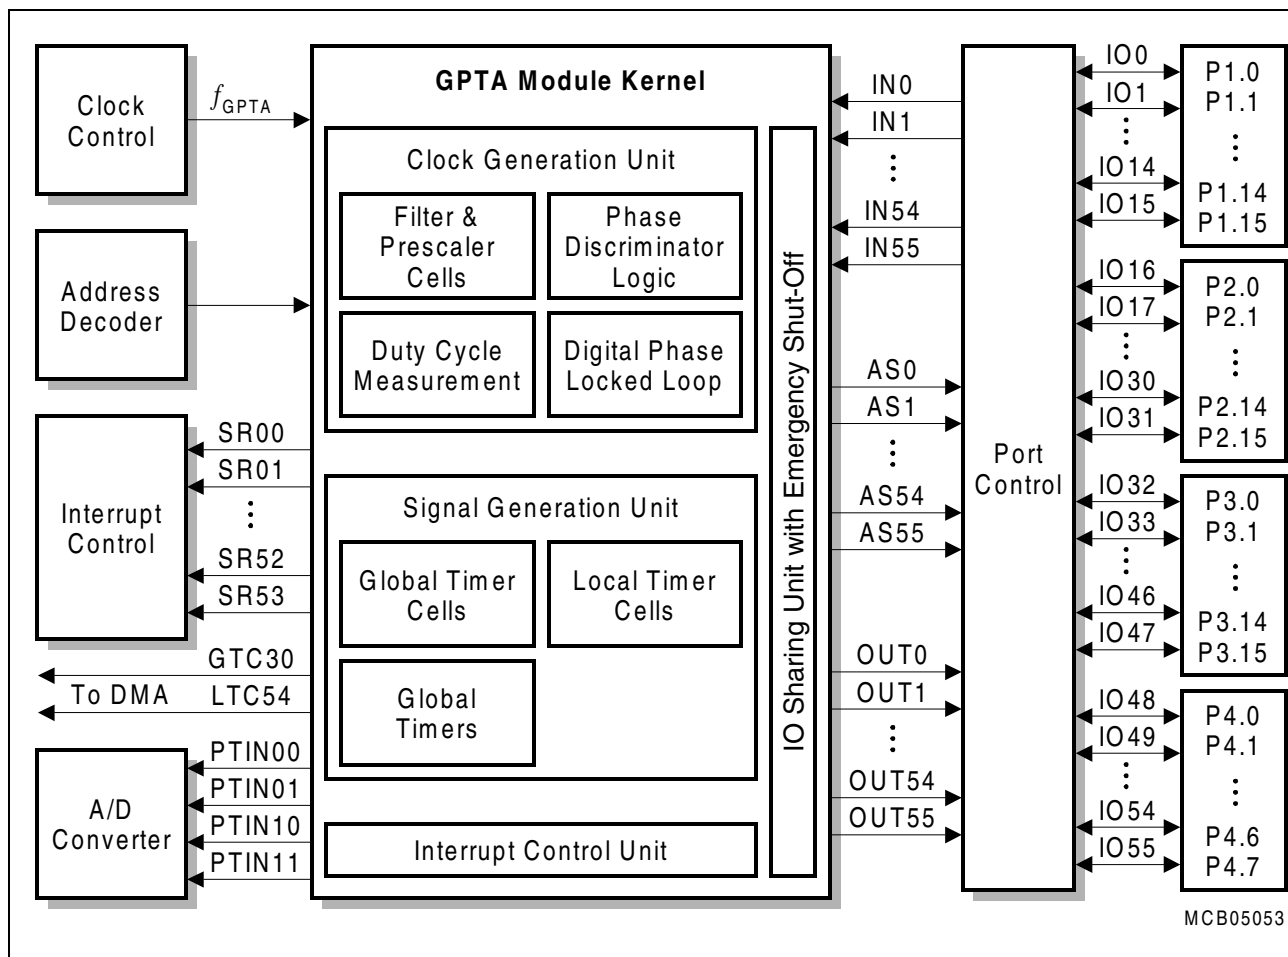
Clock Control

$f_{GPTA}$

Address Decoder

Interrupt Control

SR00
SR01
⋮
SR52
SR53

GTC30
To DMA
LTC54

A/D Converter

PTIN00
PTIN01
PTIN10
PTIN11

GPTA Module Kernel

Clock Generation Unit

Filter & Prescaler Cells

Phase Discriminator Logic

Duty Cycle Measurement

Digital Phase Locked Loop

Signal Generation Unit

Global Timer Cells

Local Timer Cells

Global Timers

Interrupt Control Unit

IO Sharing Unit with Emergency Shut-Off

IN0
IN1
⋮
IN54
IN55

AS0
AS1
⋮
AS54
AS55

OUT0
OUT1
⋮
OUT54
OUT55

Port Control

IO0
IO1
⋮
IO14
IO15
IO16
IO17
⋮
IO30
IO31
IO32
IO33
⋮
IO46
IO47
IO48
IO49
⋮
IO54
IO55

P1.0
P1.1
⋮
P1.14
P1.15

P2.0
P2.1
⋮
P2.14
P2.15

P3.0
P3.1
⋮
P3.14
P3.15

P4.0
P4.1
⋮
P4.6
P4.7

MCB05053